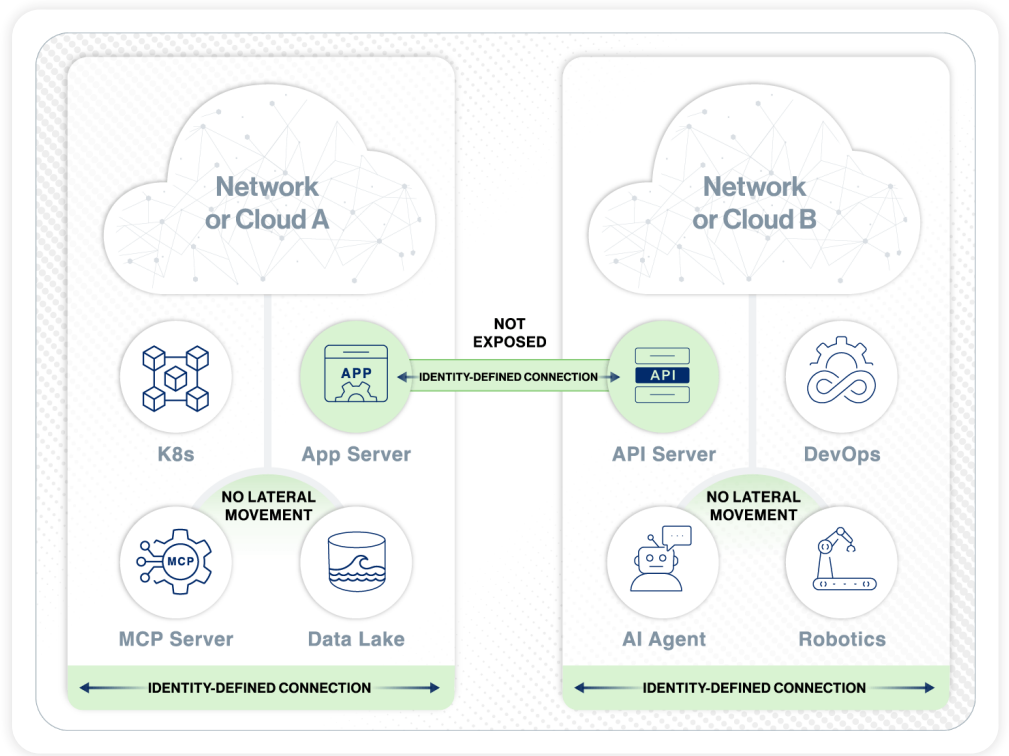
Network or Cloud A

Network or Cloud B

NOT EXPOSED

APP

IDENTITY-DEFINED CONNECTION

API

K8s

App Server

API Server

DevOps

NO LATERAL MOVEMENT

NO LATERAL MOVEMENT

MCP

MCP Server

Data Lake

AI Agent

Robotics

IDENTITY-DEFINED CONNECTION

IDENTITY-DEFINED CONNECTION